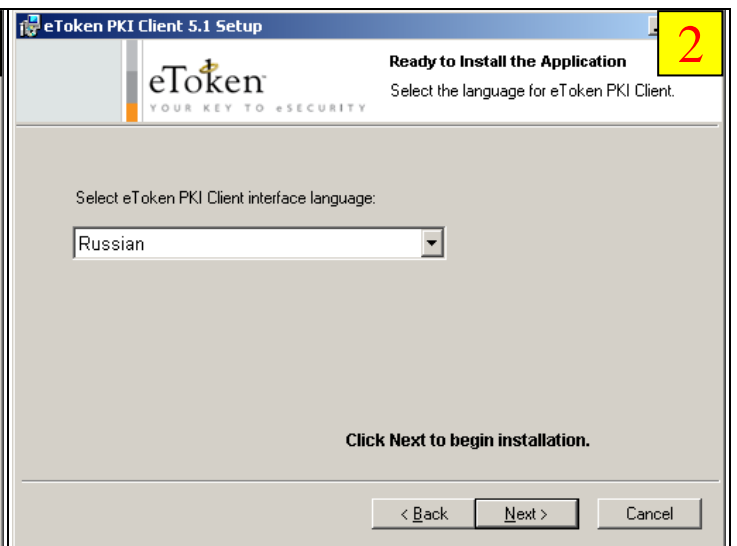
eToken PKI Client 5.1 Setup

2

eToken
YOUR KEY TO eSECURITY

Ready to Install the Application
Select the language for eToken PKI Client.

Select eToken PKI Client interface language:

Russian

Click Next to begin installation.

< Back
Next >
Cancel